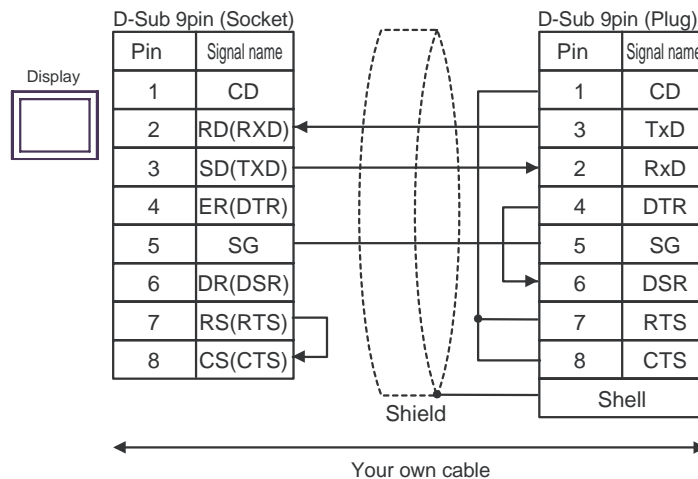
D-Sub 9pin (Socket)

| Pin | Signal name |
|---|---|
| 1 | CD |
| 2 | RD(RXD) |
| 3 | SD(TXD) |
| 4 | ER(DTR) |
| 5 | SG |
| 6 | DR(DSR) |
| 7 | RS(RTS) |
| 8 | CS(CTS) |

Display

D-Sub 9pin (Plug)

| Pin | Signal name |
|---|---|
| 1 | CD |
| 3 | TxD |
| 2 | RxD |
| 4 | DTR |
| 5 | SG |
| 6 | DSR |
| 7 | RTS |
| 8 | CTS |
| Shell | |

Shield

Your own cable